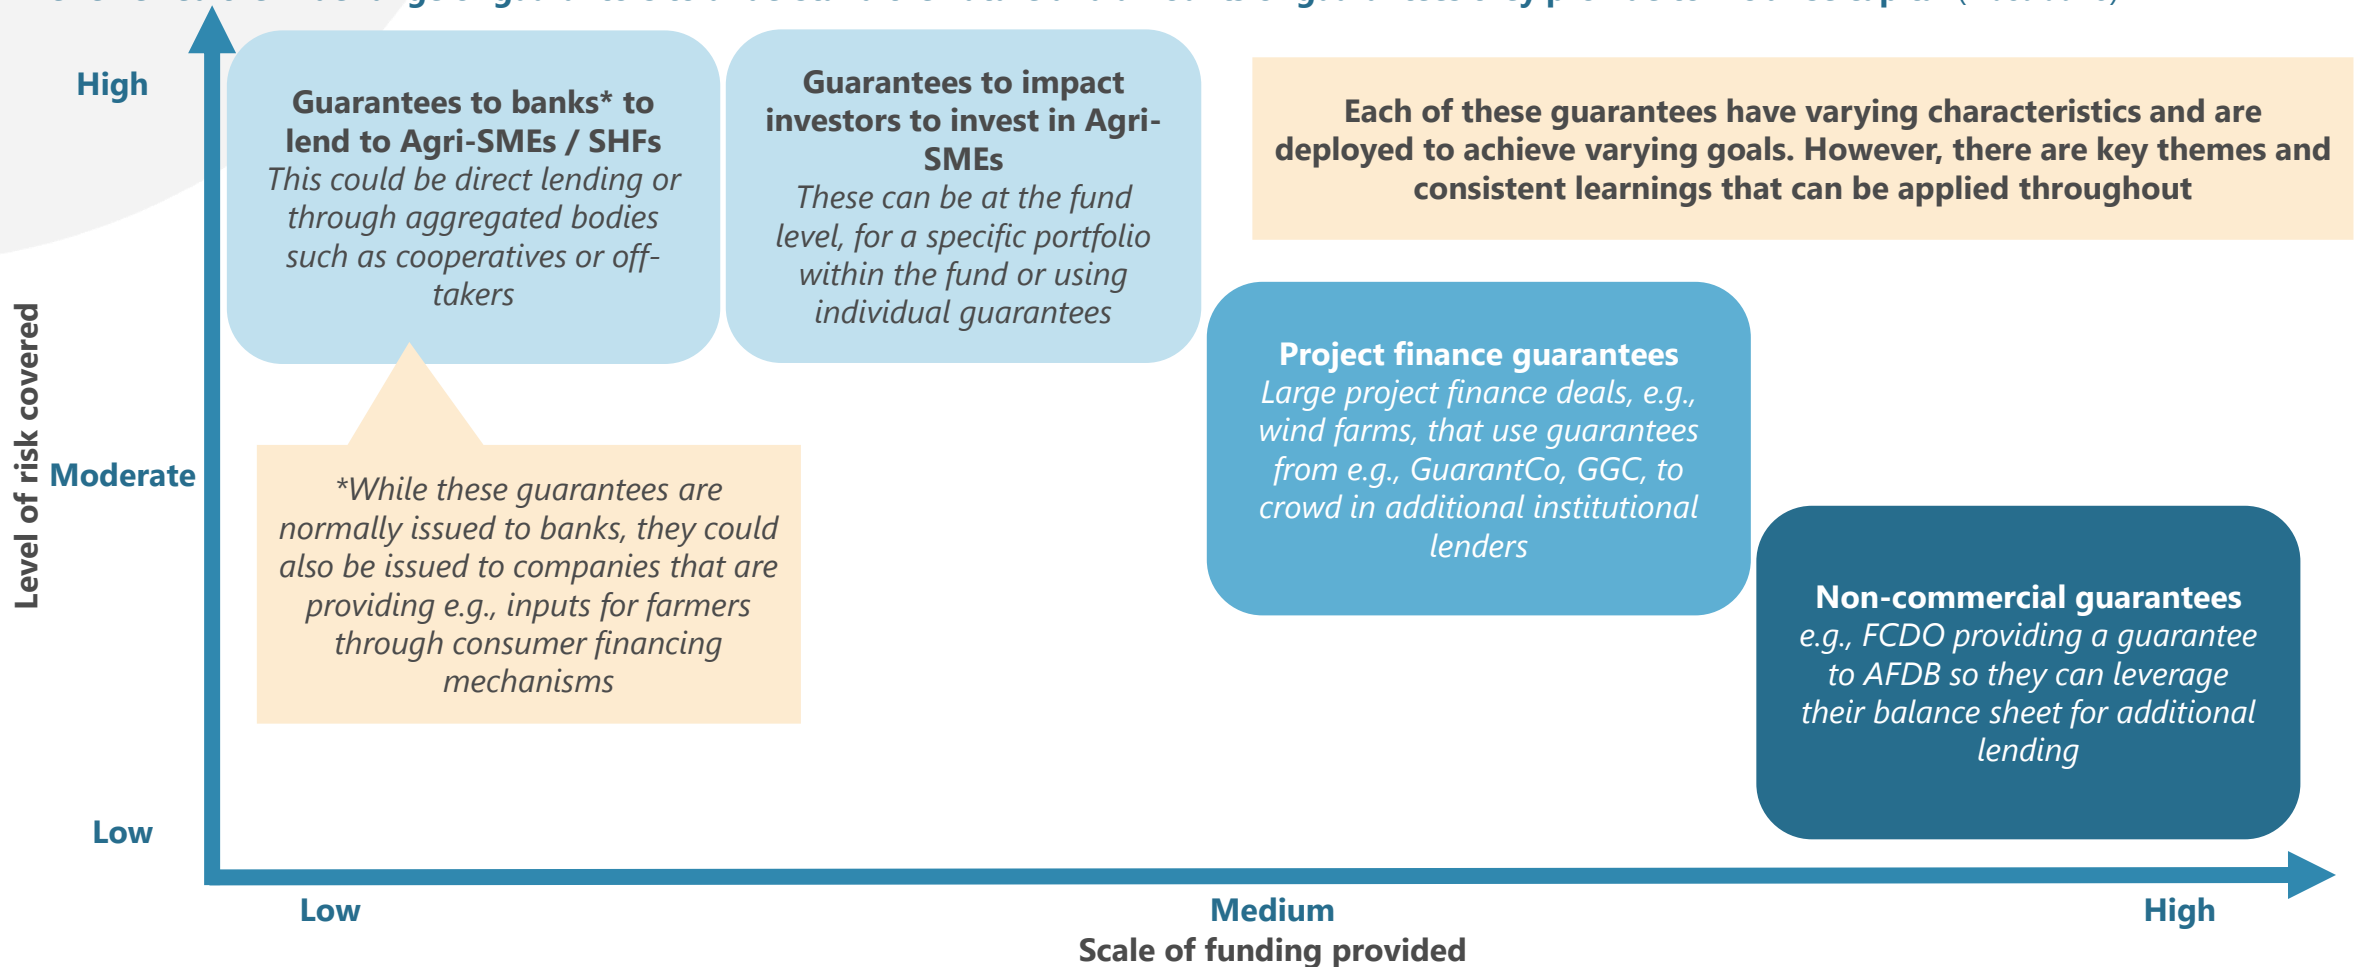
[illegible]

High

Moderate

Low

Level of risk covered

**Guarantees to banks* to lend to Agri-SMEs / SHFs**
*This could be direct lending or through aggregated bodies such as cooperatives or off-takers*

**Guarantees to impact investors to invest in Agri-SMEs**
*These can be at the fund level, for a specific portfolio within the fund or using individual guarantees*

**Each of these guarantees have varying characteristics and are deployed to achieve varying goals. However, there are key themes and consistent learnings that can be applied throughout**

*\*While these guarantees are normally issued to banks, they could also be issued to companies that are providing e.g., inputs for farmers through consumer financing mechanisms*

**Project finance guarantees**
*Large project finance deals, e.g., wind farms, that use guarantees from e.g., GuarantCo, GGC, to crowd in additional institutional lenders*

**Non-commercial guarantees**
*e.g., FCDO providing a guarantee to AFDB so they can leverage their balance sheet for additional lending*

Low

Medium

High

Scale of funding provided